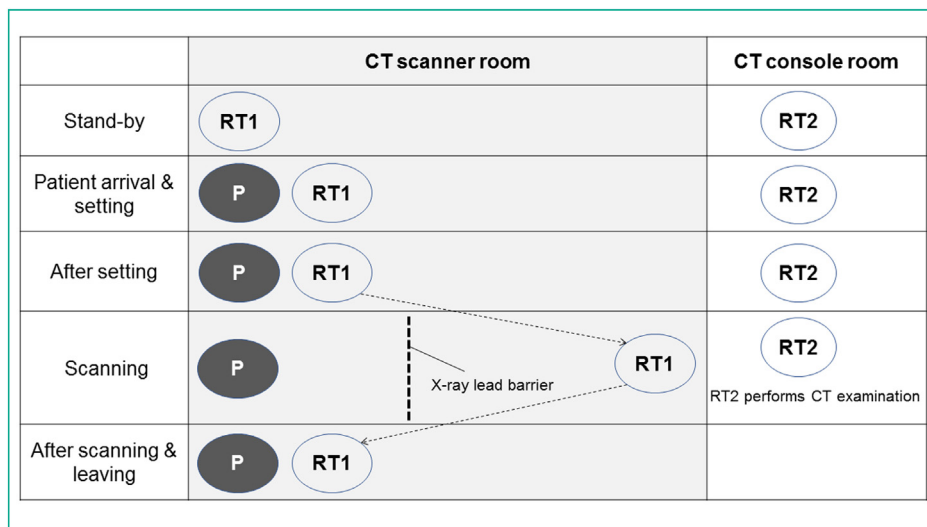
| | CT scanner room | CT console room |
|---|---|---|
| Stand-by | RT1 | RT2 |
| Patient arrival & setting | P RT1 | RT2 |
| After setting | P RT1 | RT2 |
| Scanning | P X-ray lead barrier RT1 | RT2 RT2 performs CT examination |
| After scanning & leaving | P RT1 | |